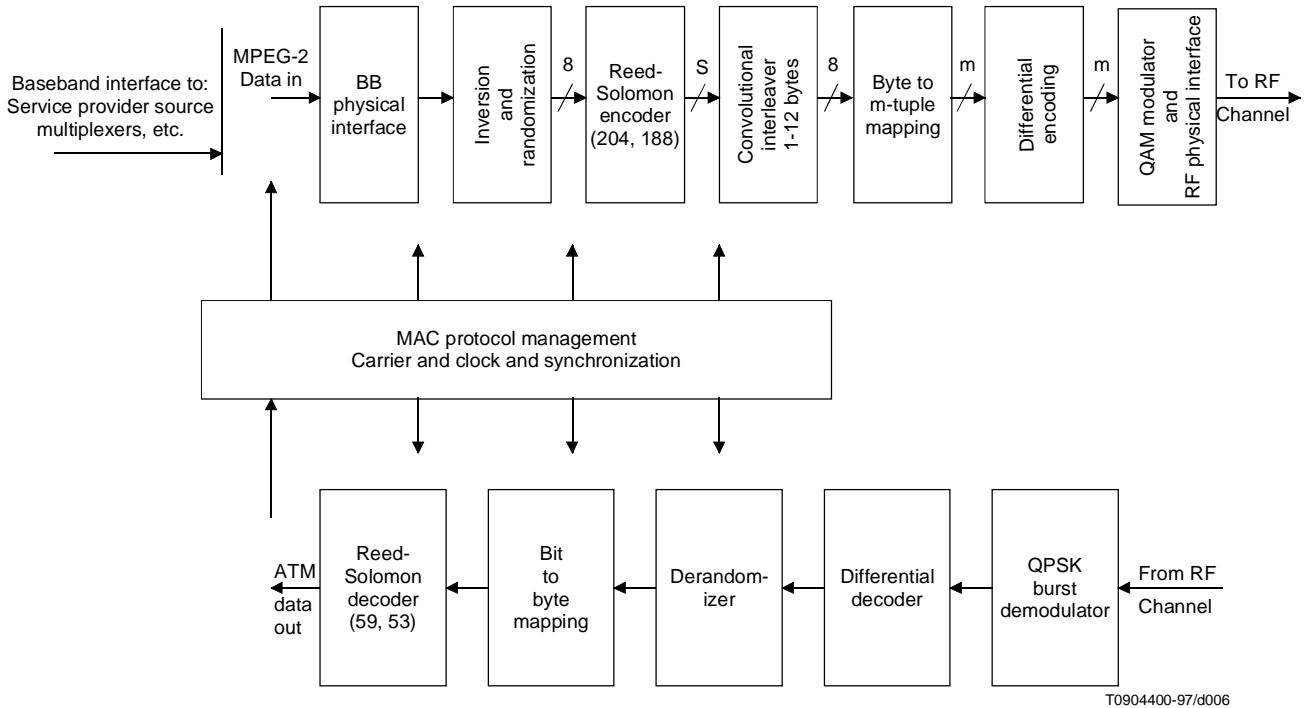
Baseband interface to: Service provider source multiplexers, etc.

MPEG-2 Data in

BB physical interface

Inversion and randomization

8

Reed-Solomon encoder (204, 188)

S

Convolutional interleaver 1-12 bytes

8

Byte to m-tuple mapping

m

Differential encoding

m

QAM modulator and RF physical interface

To RF Channel

MAC protocol management
Carrier and clock and synchronization

ATM data out

Reed-Solomon decoder (59, 53)

Bit to byte mapping

Derandomizer

Differential decoder

QPSK burst demodulator

From RF Channel

T0904400-97/d006